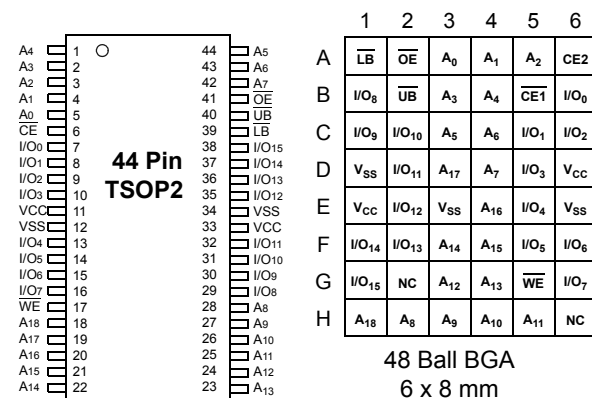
| Pin | Signal | Pin | Signal |
|---|---|---|---|
| 1 | A4 | 44 | A5 |
| 2 | A3 | 43 | A6 |
| 3 | A2 | 42 | A7 |
| 4 | A1 | 41 | $\overline{OE}$ |
| 5 | A0 | 40 | $\overline{UB}$ |
| 6 | $\overline{CE}$ | 39 | $\overline{LB}$ |
| 7 | I/O0 | 38 | I/O15 |
| 8 | I/O1 | 37 | I/O14 |
| 9 | I/O2 | 36 | I/O13 |
| 10 | I/O3 | 35 | I/O12 |
| 11 | VCC | 34 | VSS |
| 12 | VSS | 33 | VCC |
| 13 | I/O4 | 32 | I/O11 |
| 14 | I/O5 | 31 | I/O10 |
| 15 | I/O6 | 30 | I/O9 |
| 16 | I/O7 | 29 | I/O8 |
| 17 | $\overline{WE}$ | 28 | A8 |
| 18 | A18 | 27 | A9 |
| 19 | A17 | 26 | A10 |
| 20 | A16 | 25 | A11 |
| 21 | A15 | 24 | A12 |
| 22 | A14 | 23 | A13 |

44 Pin
TSOP2

| | 1 | 2 | 3 | 4 | 5 | 6 |
|---|---|---|---|---|---|---|
| A | $\overline{LB}$ | $\overline{OE}$ | $A_0$ | $A_1$ | $A_2$ | CE2 |
| B | $I/O_8$ | $\overline{UB}$ | $A_3$ | $A_4$ | $\overline{CE1}$ | $I/O_0$ |
| C | $I/O_9$ | $I/O_{10}$ | $A_5$ | $A_6$ | $I/O_1$ | $I/O_2$ |
| D | $V_{SS}$ | $I/O_{11}$ | $A_{17}$ | $A_7$ | $I/O_3$ | $V_{CC}$ |
| E | $V_{CC}$ | $I/O_{12}$ | $V_{SS}$ | $A_{16}$ | $I/O_4$ | $V_{SS}$ |
| F | $I/O_{14}$ | $I/O_{13}$ | $A_{14}$ | $A_{15}$ | $I/O_5$ | $I/O_6$ |
| G | $I/O_{15}$ | NC | $A_{12}$ | $A_{13}$ | $\overline{WE}$ | $I/O_7$ |
| H | $A_{18}$ | $A_8$ | $A_9$ | $A_{10}$ | $A_{11}$ | NC |

48 Ball BGA
6 x 8 mm